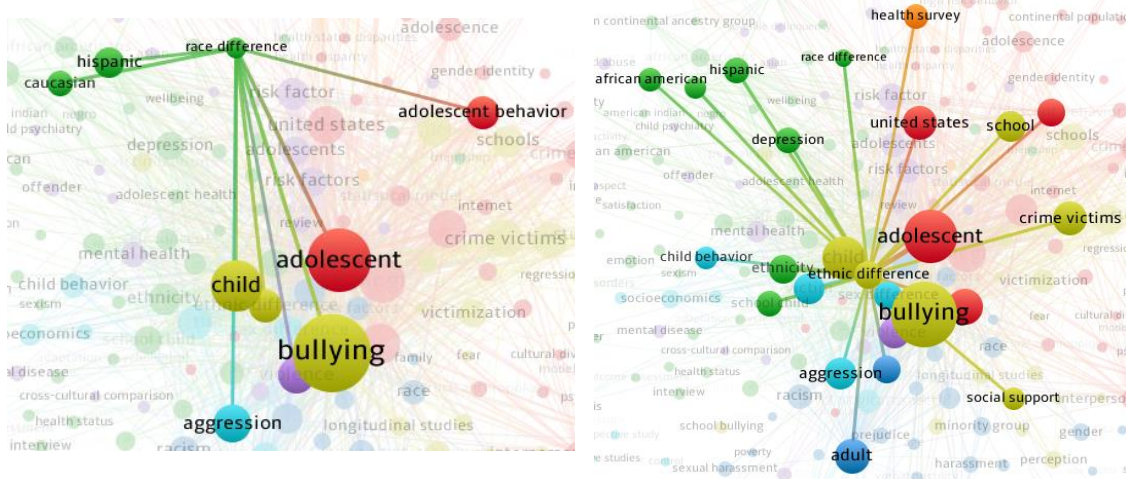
african american
hispanic
race difference
caucasian
health status disparities
adolescence
gender identity
indian
negro
wellbeing
risk factor
adolescent behavior
child psychiatry
united states
depression
adolescents
schools
can
crime
offender
risk factors
adolescent health
internet
crime victims
mental health
adolescent
child
child behavior
ethnicity
ethnic difference
regression
sexism
economics
victimization
school child
bullying
family
fear
cultural div
disease
violence
race
cross-cultural comparison
health status
aggression
longitudinal studies
interview
racism

continental ancestry group
health survey
continental population
adolescence
african american
hispanic
race difference
gender identity
american indian
wellbeing
risk factor
child psychiatry
united states
school
schools
an american
depression
adolescents
offender
adolescent health
risk factors
satisfaction
internet
crime victims
mental health
adolescent
child behavior
child
emotion
ethnicity
ethnic difference
regression
sexism
victimization
socioeconomics
school child
bullying
mental disease
fear
cultural
cross-cultural comparison
race
health status
aggression
longitudinal studies
interview
racism
social support
interperso
school bullying
minority group
gender
prejudice
poverty
harassment
perception
e studies
sexual harassment
adult